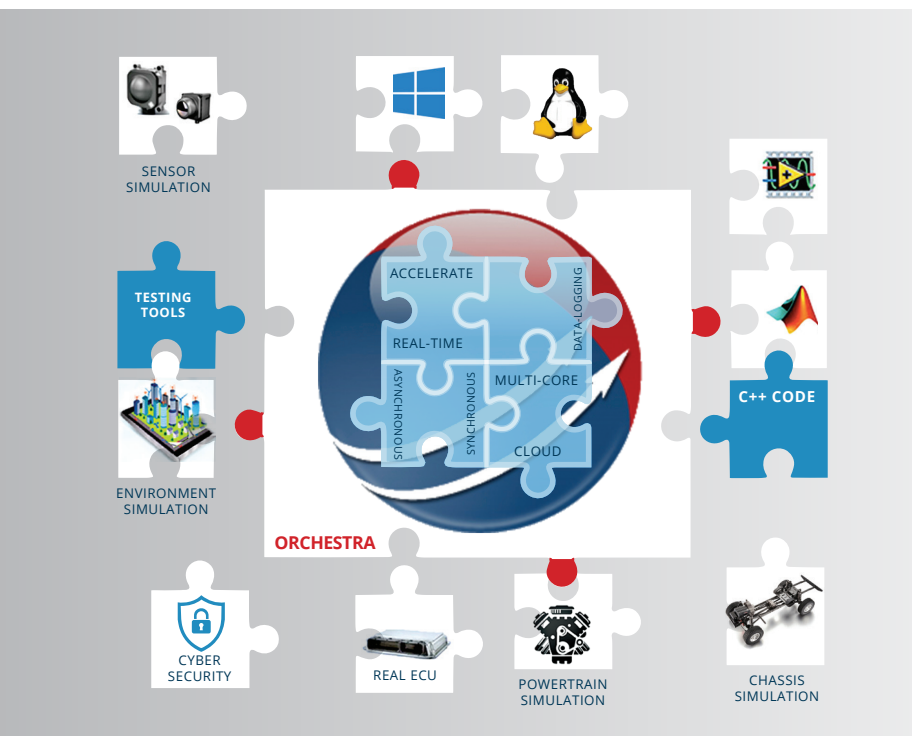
SENSOR SIMULATION

TESTING TOOLS

ENVIRONMENT SIMULATION

ACCELERATE

DATA-LOGGING

REAL-TIME

MULTI-CORE

ASYNCHRONOUS

SYNCHRONOUS

CLOUD

ORCHESTRA

C++ CODE

CYBER SECURITY

REAL ECU

POWERTRAIN SIMULATION

CHASSIS SIMULATION